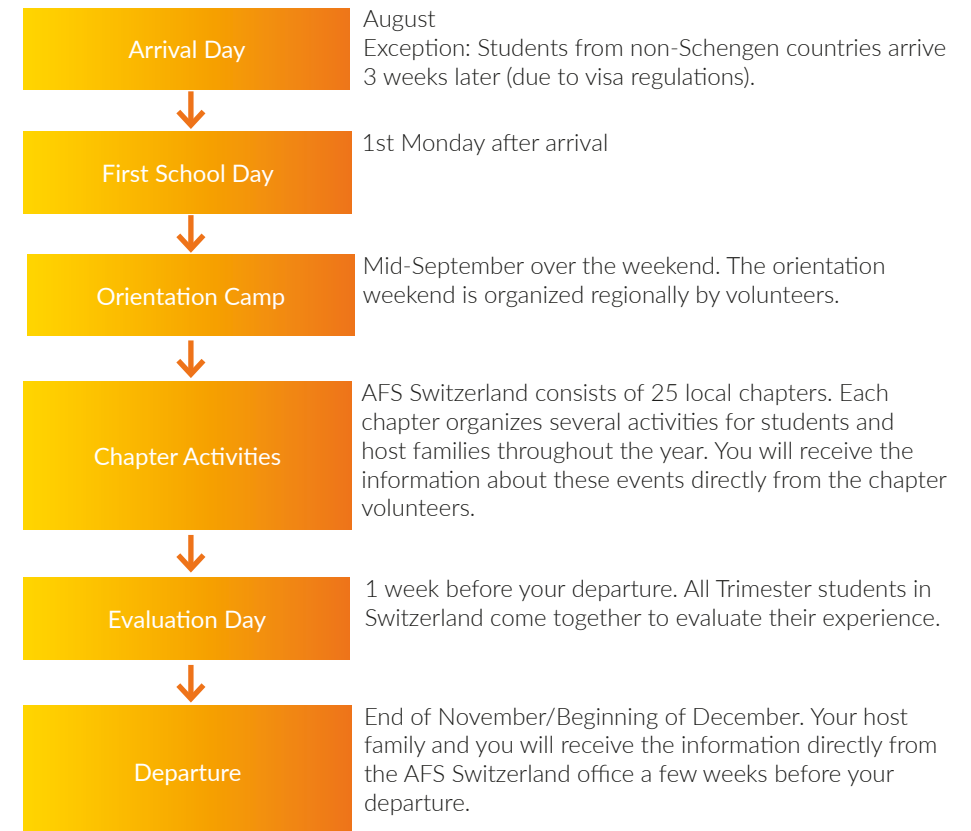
Arrival Day

August
Exception: Students from non-Schengen countries arrive 3 weeks later (due to visa regulations).

First School Day

1st Monday after arrival

Orientation Camp

Mid-September over the weekend. The orientation weekend is organized regionally by volunteers.

Chapter Activities

AFS Switzerland consists of 25 local chapters. Each chapter organizes several activities for students and host families throughout the year. You will receive the information about these events directly from the chapter volunteers.

Evaluation Day

1 week before your departure. All Trimester students in Switzerland come together to evaluate their experience.

Departure

End of November/Beginning of December. Your host family and you will receive the information directly from the AFS Switzerland office a few weeks before your departure.